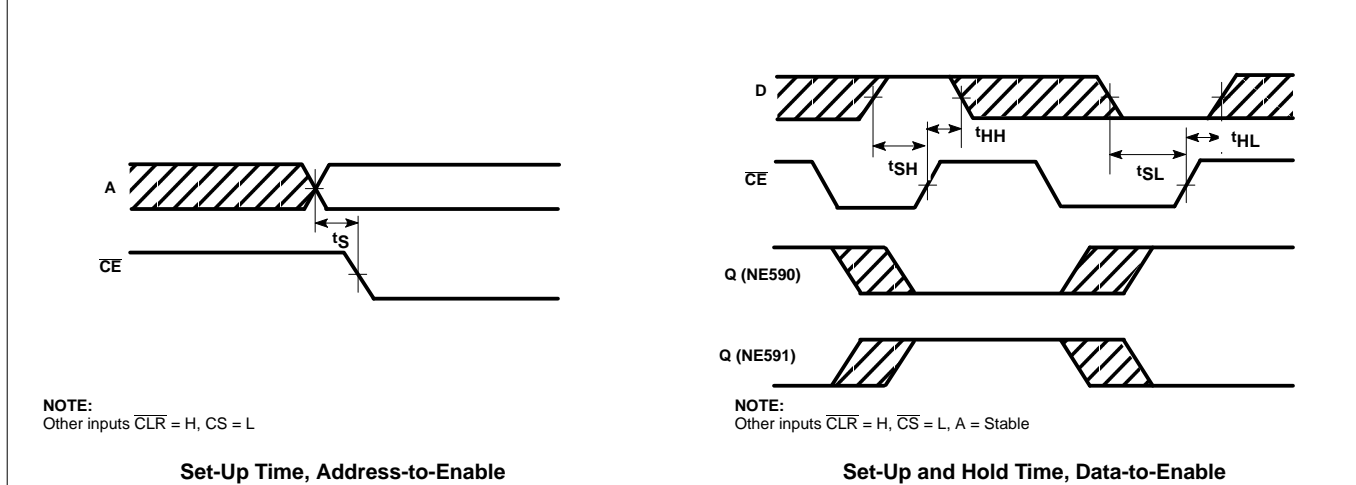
A

$t_S$

$\overline{CE}$

NOTE:
Other inputs $\overline{CLR}$ = H, CS = L

Set-Up Time, Address-to-Enable

D

$t_{HH}$

$t_{SH}$

$t_{HL}$

$t_{SL}$

$\overline{CE}$

Q (NE590)

Q (NE591)

NOTE:
Other inputs $\overline{CLR}$ = H, $\overline{CS}$ = L, A = Stable

Set-Up and Hold Time, Data-to-Enable